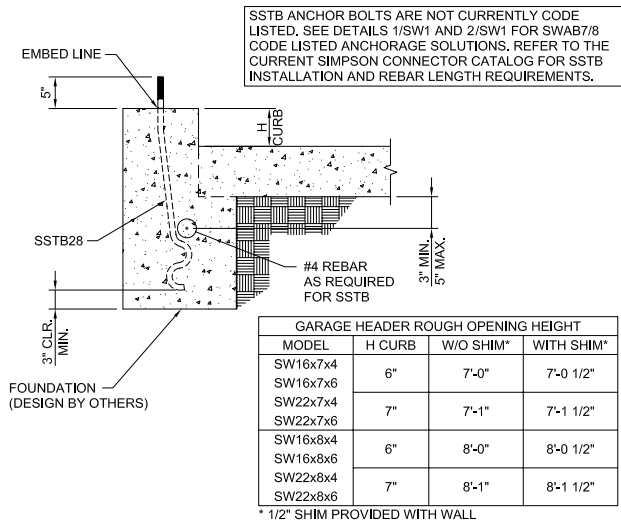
SSTB ANCHOR BOLTS ARE NOT CURRENTLY CODE LISTED. SEE DETAILS 1/SW1 AND 2/SW1 FOR SWAB7/8 CODE LISTED ANCHORAGE SOLUTIONS. REFER TO THE CURRENT SIMPSON CONNECTOR CATALOG FOR SSTB INSTALLATION AND REBAR LENGTH REQUIREMENTS.

EMBED LINE

5"

H CURB

SSTB28

#4 REBAR AS REQUIRED FOR SSTB

3" MIN. 5" MAX.

3" CLR. MIN.

FOUNDATION (DESIGN BY OTHERS)

| GARAGE HEADER ROUGH OPENING HEIGHT | | | |
|---|---|---|---|
| MODEL | H CURB | W/O SHIM* | WITH SHIM* |
| SW16x7x4<br>SW16x7x6 | 6" | 7'-0" | 7'-0 1/2" |
| SW22x7x4<br>SW22x7x6 | 7" | 7'-1" | 7'-1 1/2" |
| SW16x8x4<br>SW16x8x6 | 6" | 8'-0" | 8'-0 1/2" |
| SW22x8x4<br>SW22x8x6 | 7" | 8'-1" | 8'-1 1/2" |

* 1/2" SHIM PROVIDED WITH WALL